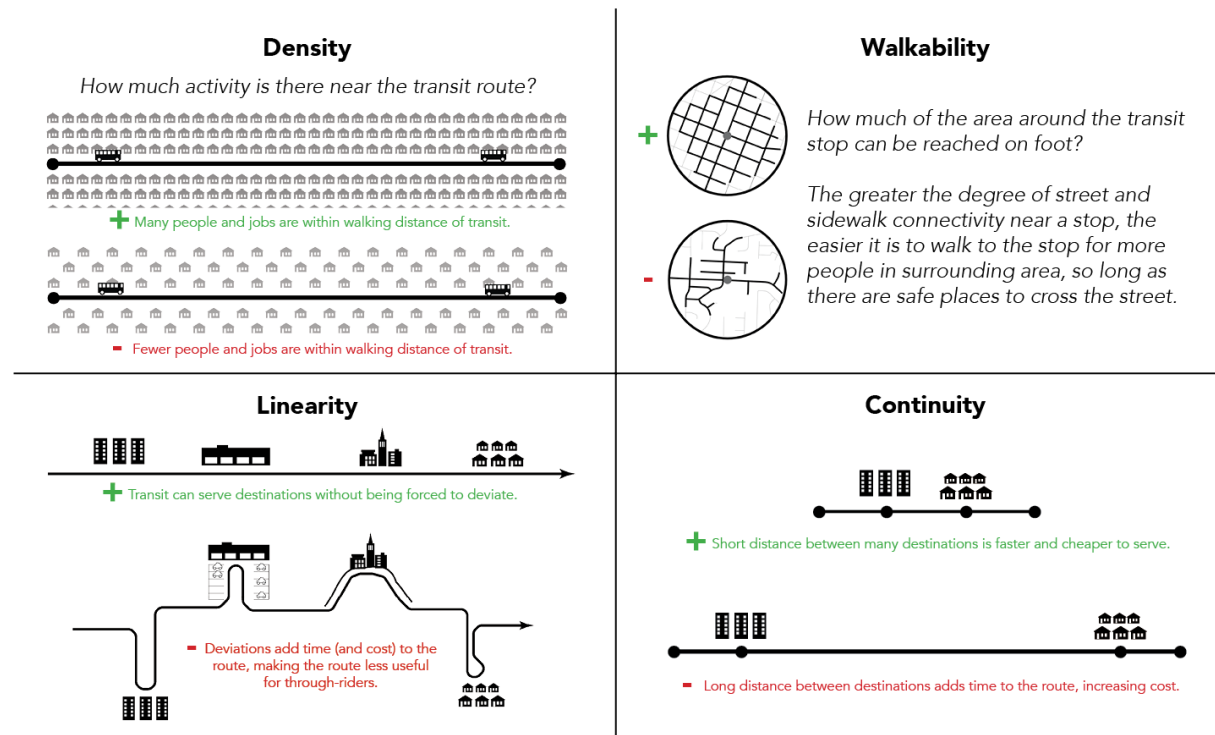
Density

How much activity is there near the transit route?

+ Many people and jobs are within walking distance of transit.

- Fewer people and jobs are within walking distance of transit.

Walkability

+

-

How much of the area around the transit stop can be reached on foot?

The greater the degree of street and sidewalk connectivity near a stop, the easier it is to walk to the stop for more people in surrounding area, so long as there are safe places to cross the street.

Linearity

+ Transit can serve destinations without being forced to deviate.

- Deviations add time (and cost) to the route, making the route less useful for through-riders.

Continuity

+ Short distance between many destinations is faster and cheaper to serve.

- Long distance between destinations adds time to the route, increasing cost.